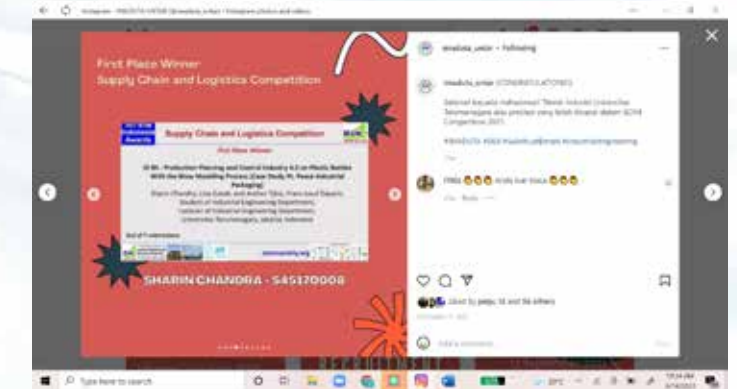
Instagram - HIMAKSITA UNTAR (@imaksita_untar) • Instagram photos and videos

First Place Winner
Supply Chain and Logistics Competition

Supply Chain and Logistics Competition

First Place Winner

SHARIN CHANDRA - 545170008

imaksita_untar • Following

imaksita_untar [CONGRATULATIONS]

Selamat kepada mahasiswa Teknik Industri Universitas Tarumanagara atas prestasi yang telah diraih dalam SCHE Competition 2021

#IMAKSITA #UNTAR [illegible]

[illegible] 😍😍😍 Andy tuh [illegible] 😍😍😍

Liked by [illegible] and 56 others

Add a comment...

Post

Type here to search